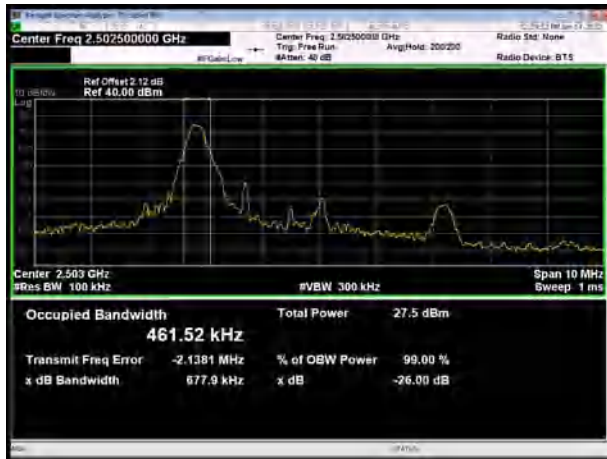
Center Freq 2.502500000 GHz

#FGainLow

Center Freq: 2.502500000 GHz
Trig: Free Run
#Atten: 40 dB

Avg|Hold: 200/200

Radio Std: None

Radio Device: BTS

Ref Offset 2.12 dB
Ref 40.00 dBm

10 dB/div
Log

Center 2.503 GHz
#Res BW 100 kHz

#VBW 300 kHz

Span 10 MHz
Sweep 1 ms

Occupied Bandwidth

461.52 kHz

Total Power 27.5 dBm

Transmit Freq Error -2.1381 MHz

% of OBW Power 99.00 %

x dB Bandwidth 677.9 kHz

x dB -26.00 dB